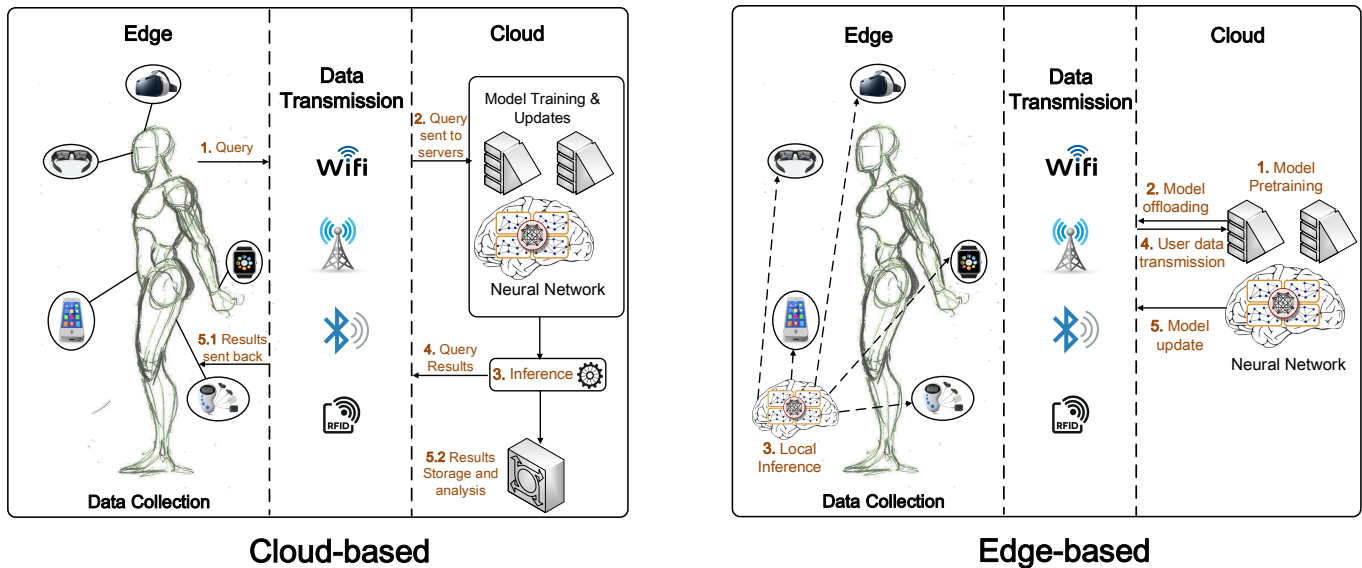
Edge

Data Transmission

Cloud

1. Query

2. Query sent to servers

Model Training & Updates

Wifi

Neural Network

5.1 Results sent back

4. Query Results

3. Inference

RFID

5.2 Results Storage and analysis

Data Collection

Cloud-based

Edge

Data Transmission

Cloud

Wifi

1. Model Pretraining

2. Model offloading

4. User data transmission

5. Model update

Neural Network

RFID

3. Local Inference

Data Collection

Edge-based